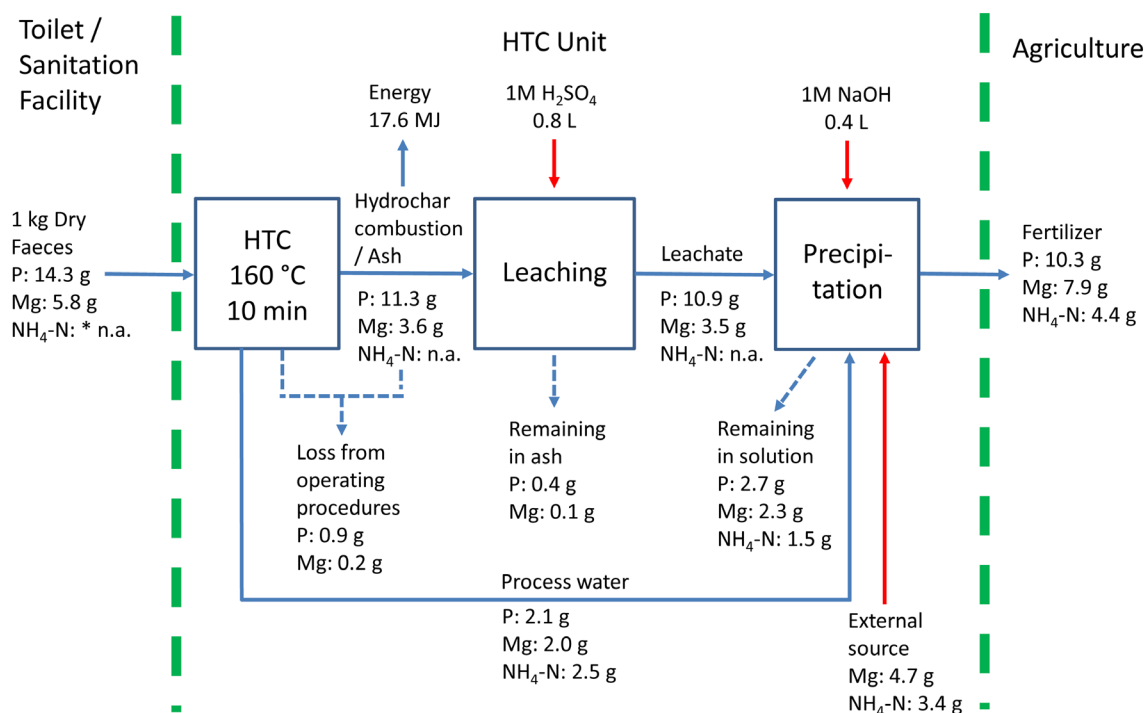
Toilet / Sanitation Facility

HTC Unit

Agriculture

Energy
17.6 MJ

1M $H_2SO_4$
0.8 L

1M NaOH
0.4 L

1 kg Dry Faeces
P: 14.3 g
Mg: 5.8 g
$NH_4$-N: * n.a.

HTC
160 °C
10 min

Hydrochar combustion / Ash

P: 11.3 g
Mg: 3.6 g
$NH_4$-N: n.a.

Leaching

Leachate

P: 10.9 g
Mg: 3.5 g
$NH_4$-N: n.a.

Precipi-tation

Fertilizer
P: 10.3 g
Mg: 7.9 g
$NH_4$-N: 4.4 g

Loss from operating procedures
P: 0.9 g
Mg: 0.2 g

Remaining in ash
P: 0.4 g
Mg: 0.1 g

Remaining in solution
P: 2.7 g
Mg: 2.3 g
$NH_4$-N: 1.5 g

Process water
P: 2.1 g
Mg: 2.0 g
$NH_4$-N: 2.5 g

External source
Mg: 4.7 g
$NH_4$-N: 3.4 g